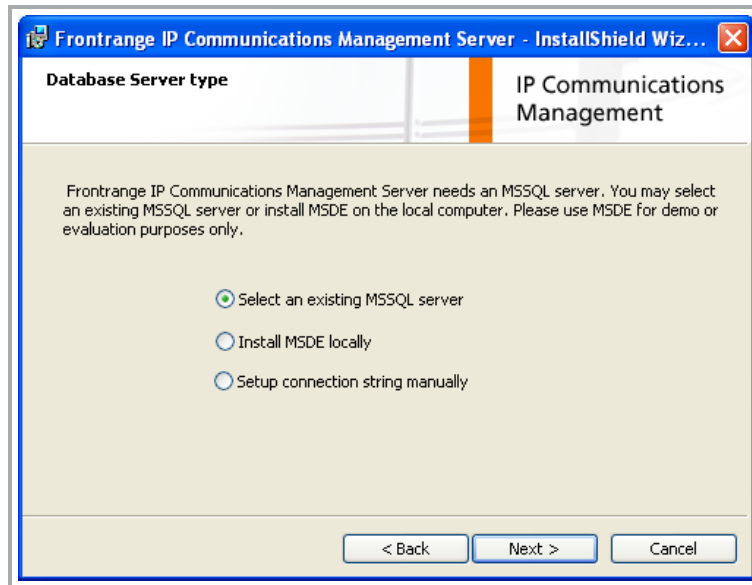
Frontrange IP Communications Management Server - InstallShield Wiz...

Database Server type

IP Communications Management

Frontrange IP Communications Management Server needs an MSSQL server. You may select an existing MSSQL server or install MSDE on the local computer. Please use MSDE for demo or evaluation purposes only.

Select an existing MSSQL server

Install MSDE locally

Setup connection string manually

< Back

Next >

Cancel